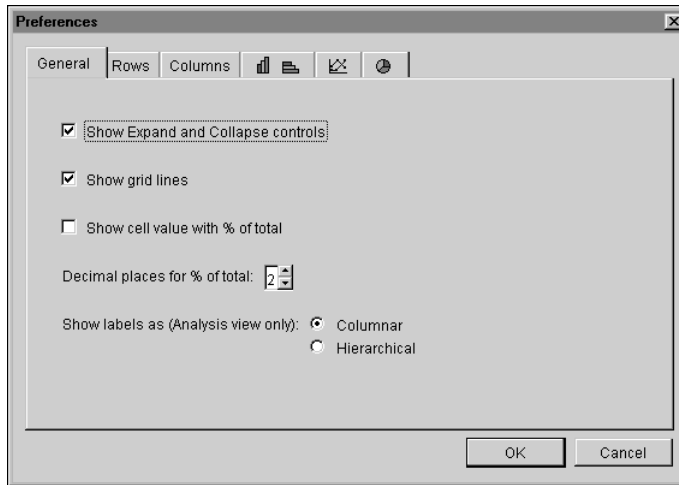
Preferences

General | Rows | Columns

Show Expand and Collapse controls

Show grid lines

Show cell value with % of total

Decimal places for % of total: 2

Show labels as (Analysis view only): Columnar
Hierarchical

OK | Cancel